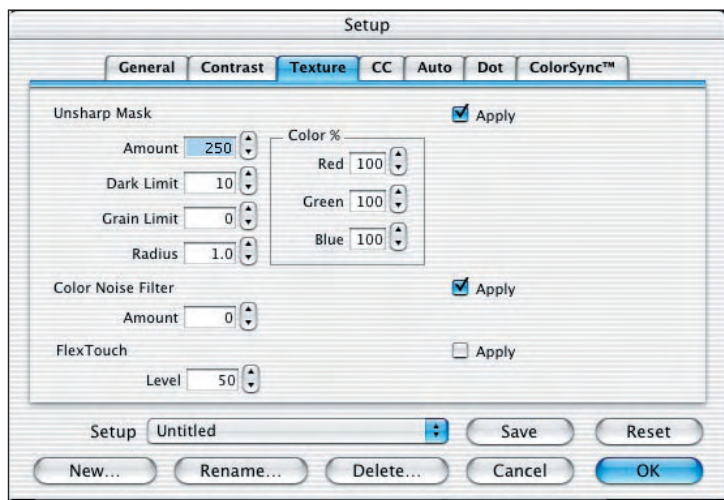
Setup

General | Contrast | Texture | CC | Auto | Dot | ColorSync™

Unsharp Mask

Apply

Amount 250

Dark Limit 10

Grain Limit 0

Radius 1.0

Color %

Red 100

Green 100

Blue 100

Color Noise Filter

Apply

Amount 0

FlexTouch

Apply

Level 50

Setup Untitled

Save

Reset

New...

Rename...

Delete...

Cancel

OK